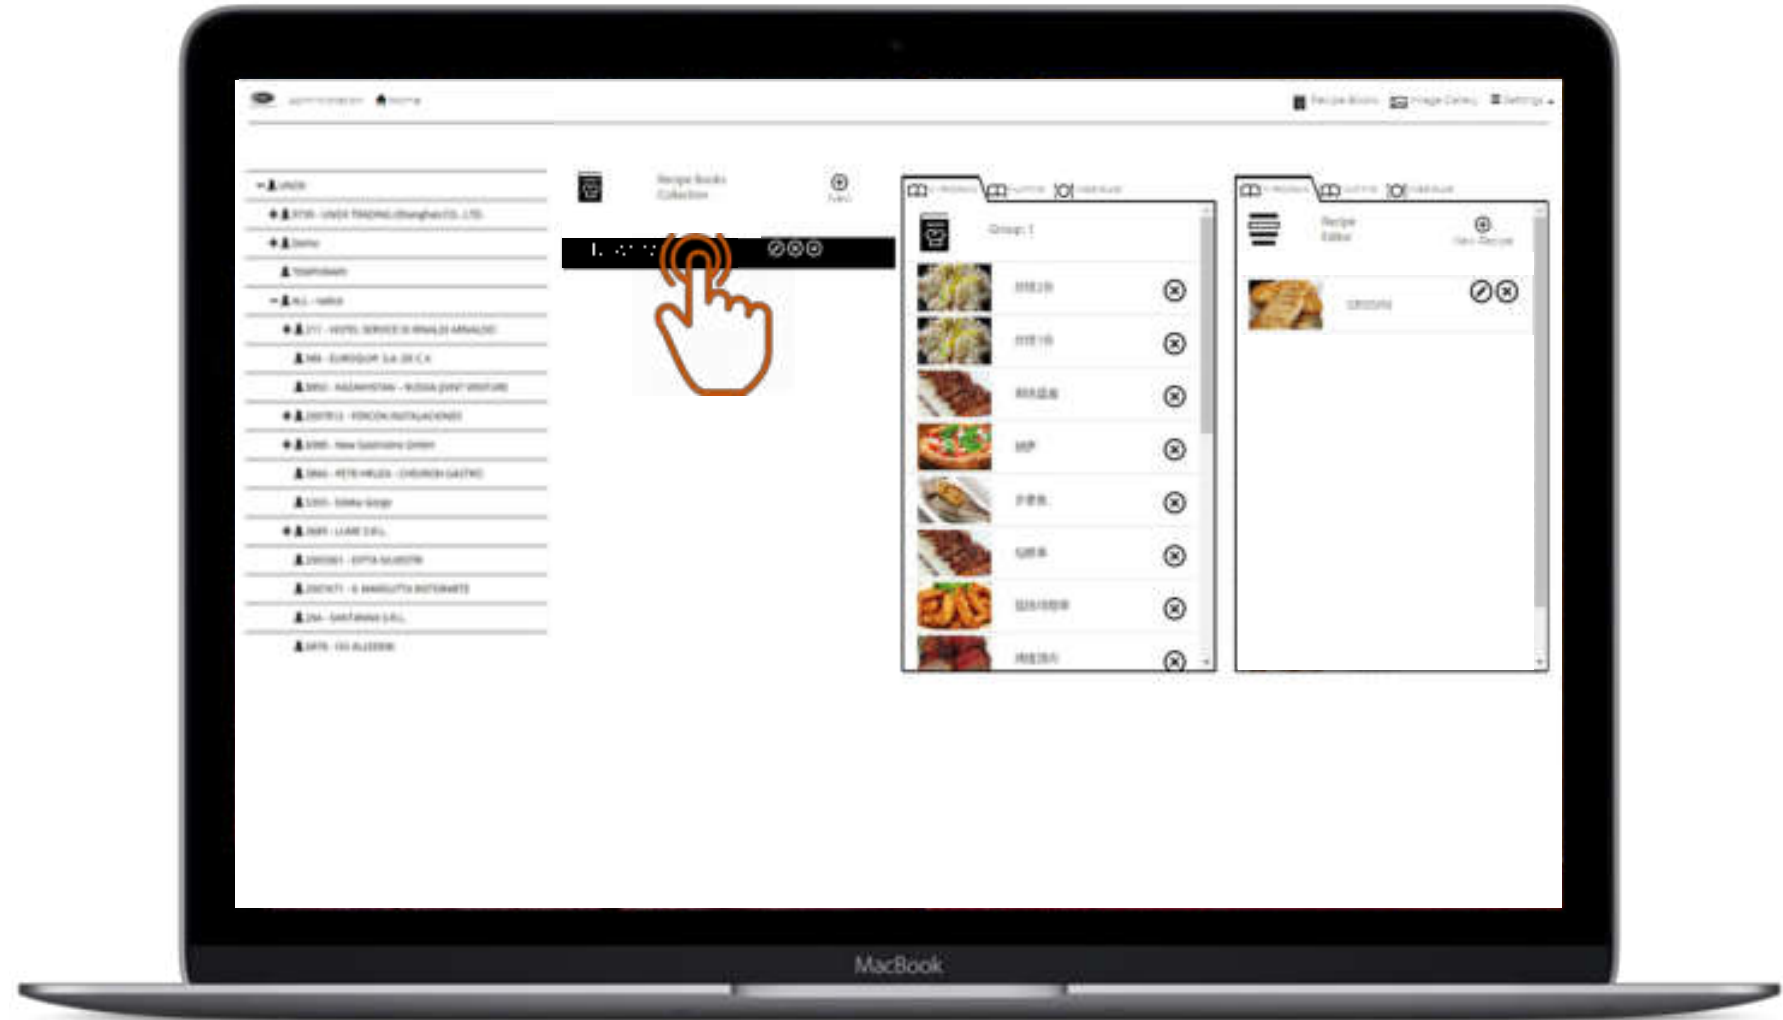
administrator Home

Recipe Books Image Gallery Settings

- UNOX
+ RTM - UNOX TRADING (Shanghai) CO., LTD.
+ Demo
Yoamodeam
- ALL - Italia
+ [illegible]
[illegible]
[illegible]
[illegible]
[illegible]
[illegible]
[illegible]
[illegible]
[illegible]
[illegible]
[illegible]
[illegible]

Recipe Books Collection

Group: 1

Recipe Editor

New Recipe

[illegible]

MacBook